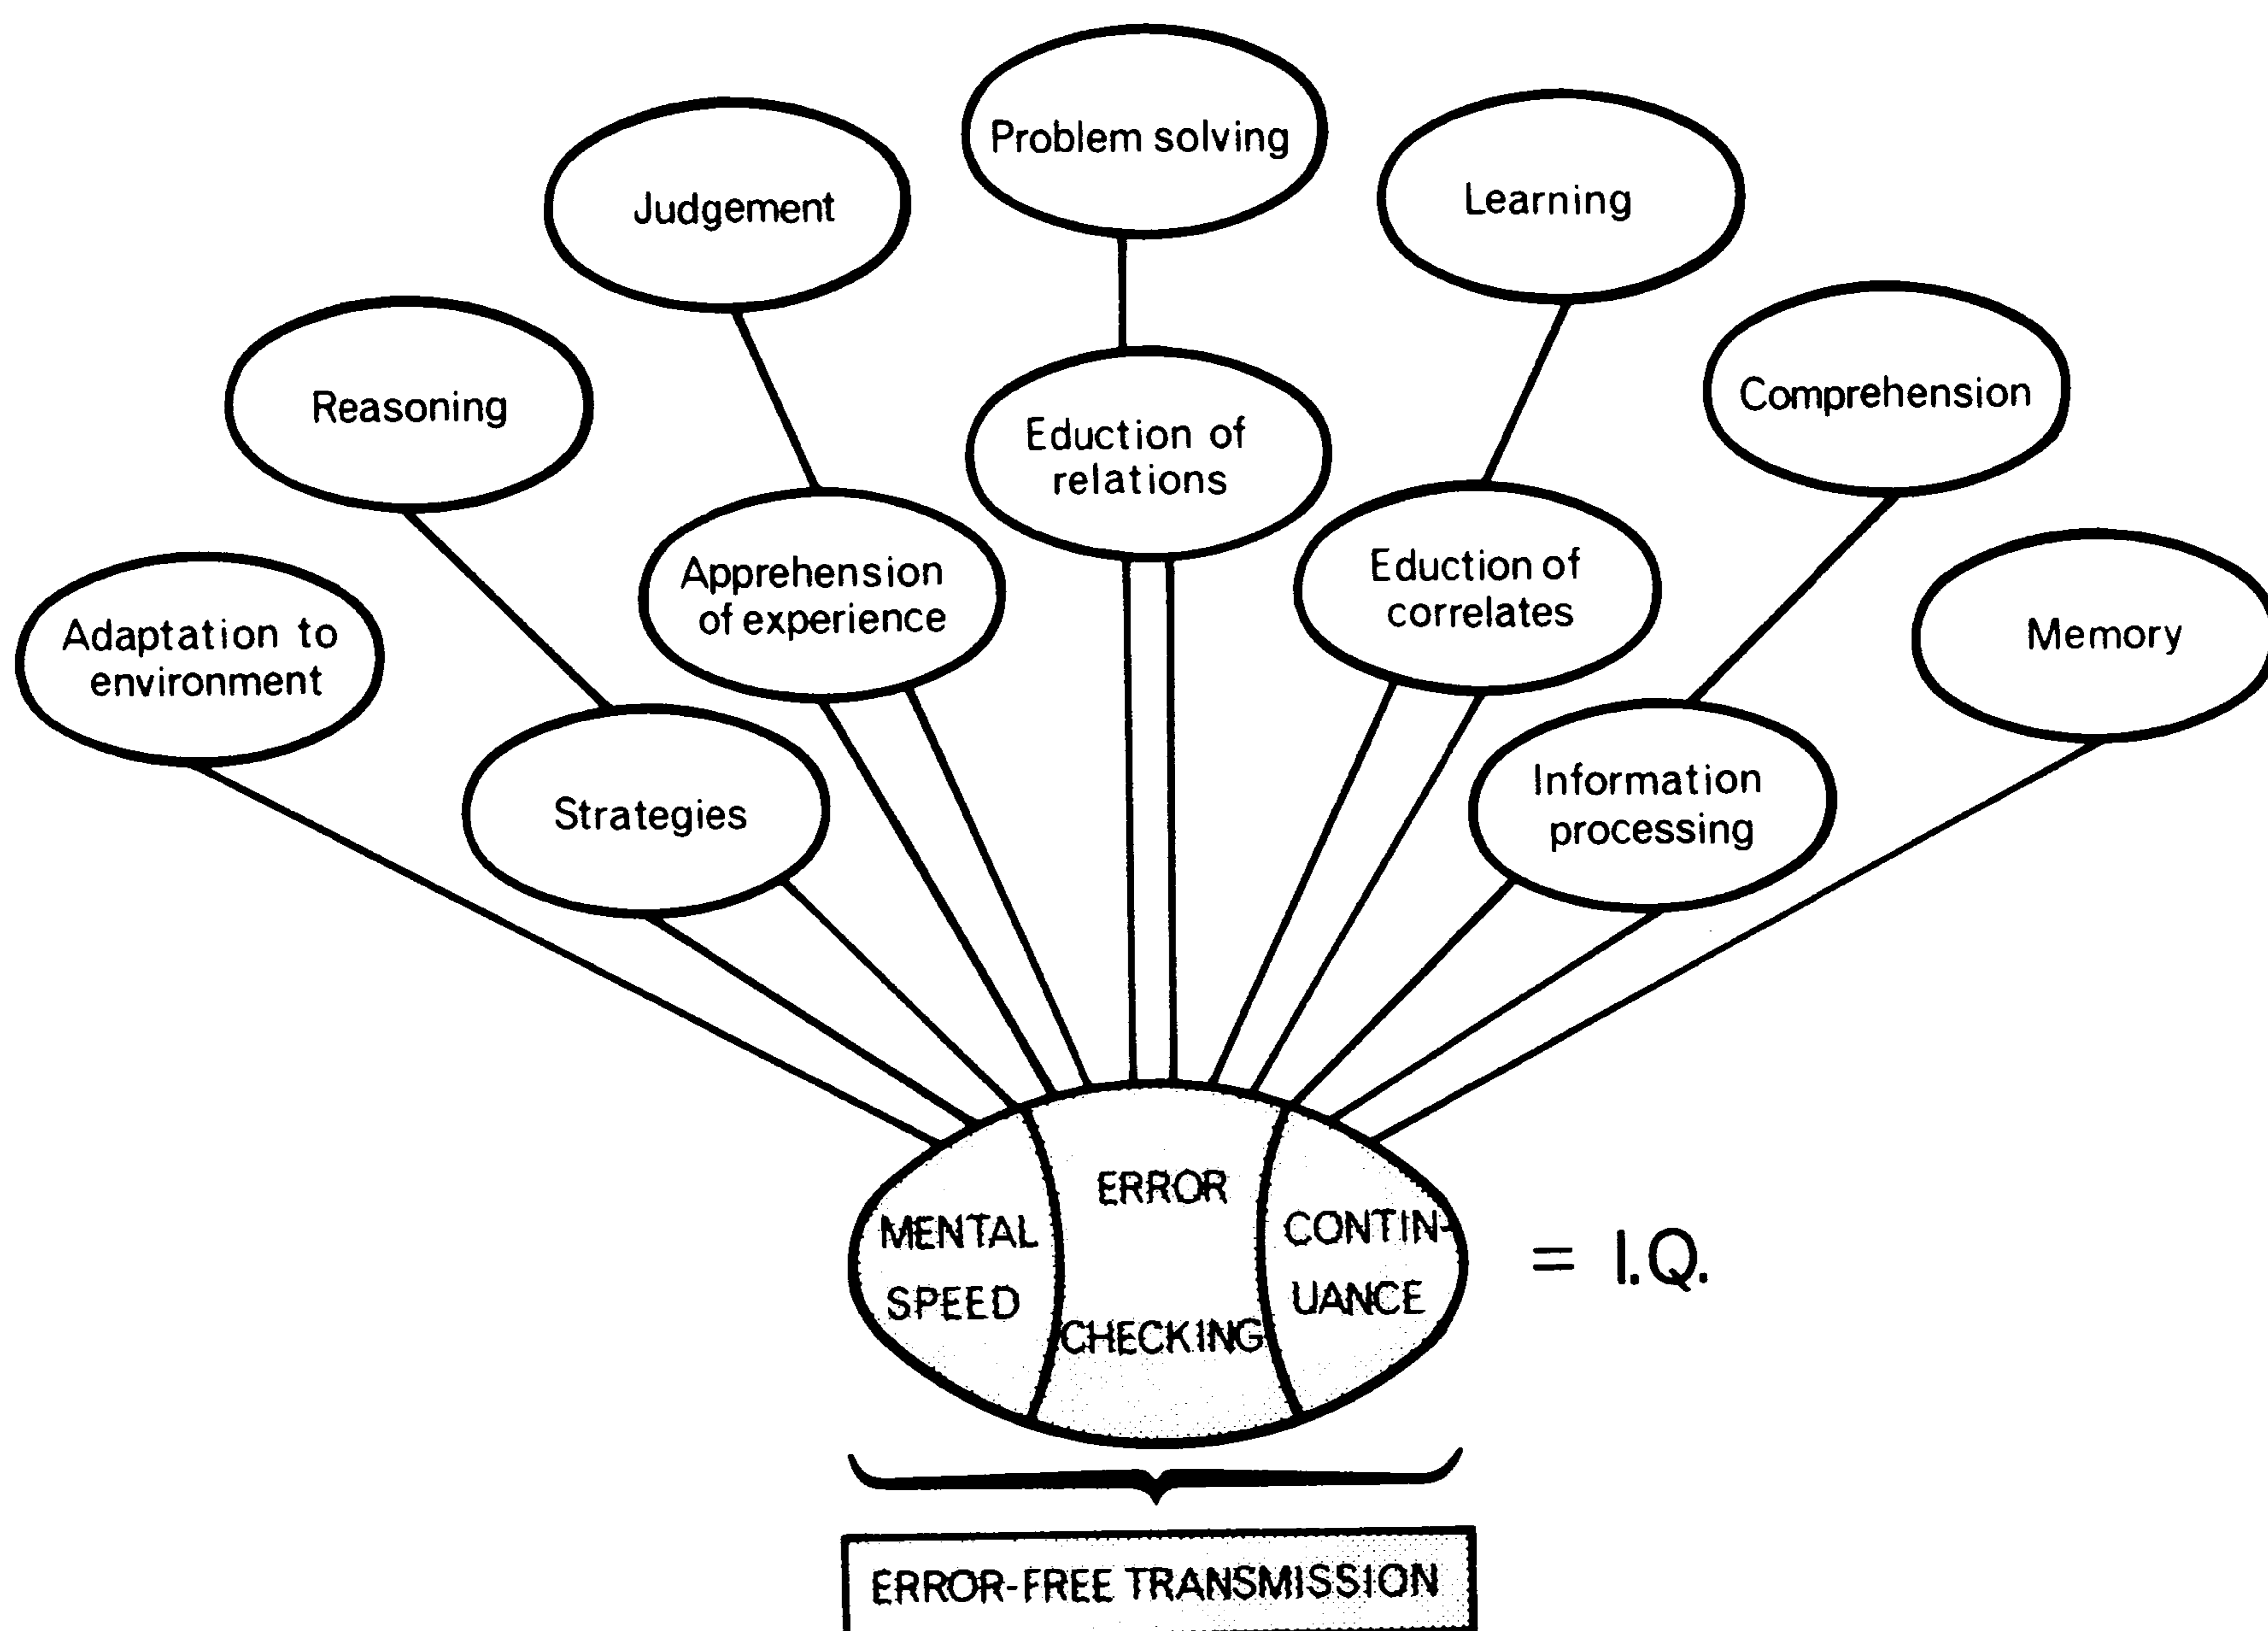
Problem solving

Judgement

Learning

Reasoning

Comprehension

Eduction of relations

Apprehension of experience

Eduction of correlates

Adaptation to environment

Memory

Strategies

Information processing

MENTAL SPEED

ERROR CHECKING

CONTINUANCE

= I.Q.

ERROR-FREE TRANSMISSION